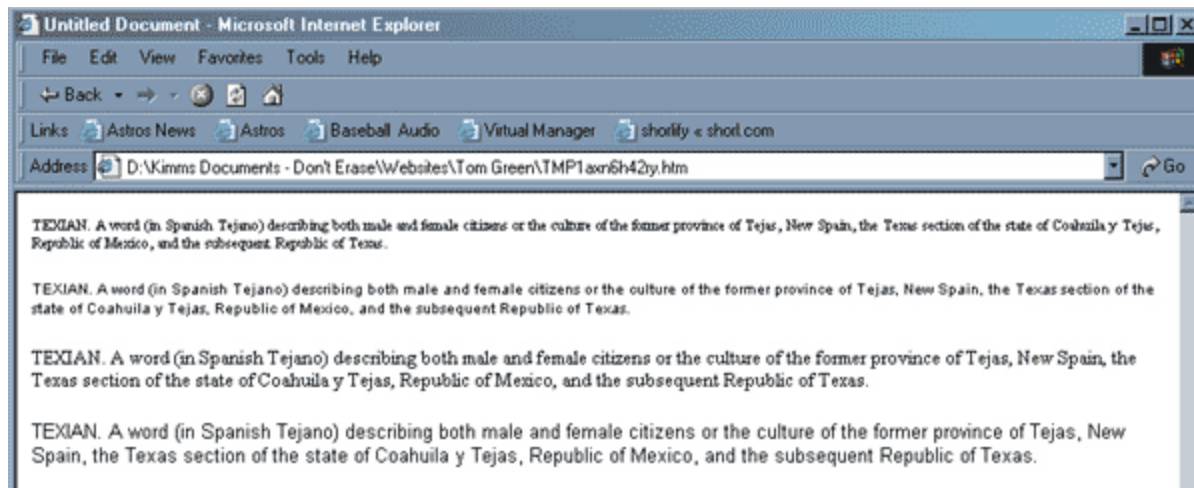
Untitled Document - Microsoft Internet Explorer

File Edit View Favorites Tools Help

Back

Links Astros News Astros Baseball Audio Virtual Manager shorlify « shorl.com

Address D:\Kimms Documents - Don't Erase\Websites\Tom Green\TMP1axn6h42ry.htm

Go

TEXIAN. A word (in Spanish Tejano) describing both male and female citizens or the culture of the former province of Tejas, New Spain, the Texas section of the state of Coahuila y Tejas, Republic of Mexico, and the subsequent Republic of Texas.

TEXIAN. A word (in Spanish Tejano) describing both male and female citizens or the culture of the former province of Tejas, New Spain, the Texas section of the state of Coahuila y Tejas, Republic of Mexico, and the subsequent Republic of Texas.

TEXIAN. A word (in Spanish Tejano) describing both male and female citizens or the culture of the former province of Tejas, New Spain, the Texas section of the state of Coahuila y Tejas, Republic of Mexico, and the subsequent Republic of Texas.

TEXIAN. A word (in Spanish Tejano) describing both male and female citizens or the culture of the former province of Tejas, New Spain, the Texas section of the state of Coahuila y Tejas, Republic of Mexico, and the subsequent Republic of Texas.